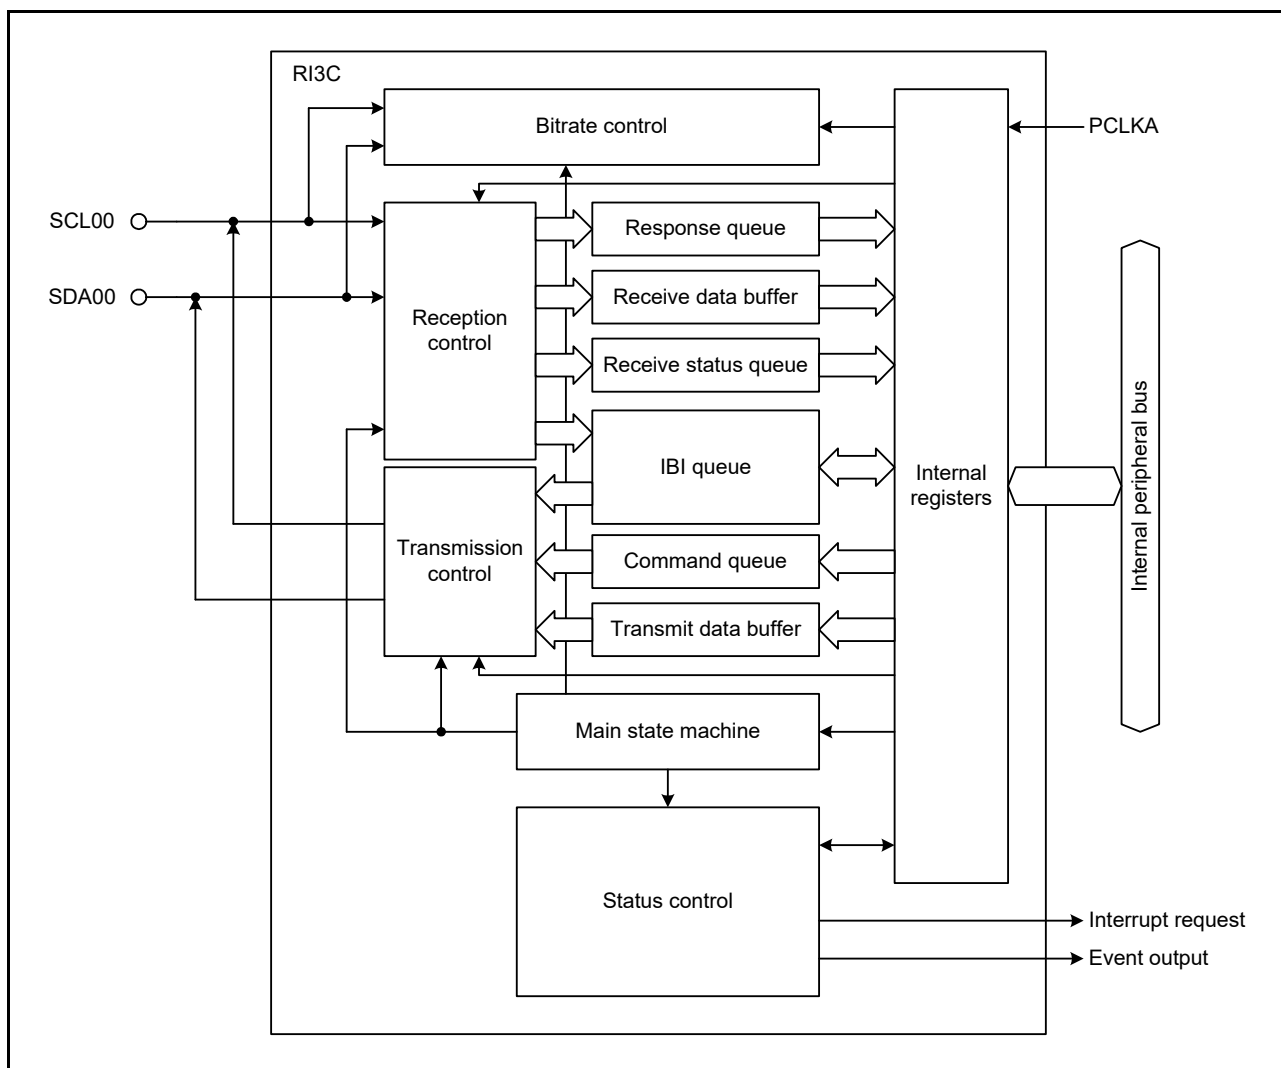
RI3C

Bitrate control

PCLKA

SCL00

SDA00

Response queue

Receive data buffer

Reception control

Receive status queue

IBI queue

Internal registers

Internal peripheral bus

Transmission control

Command queue

Transmit data buffer

Main state machine

Status control

Interrupt request

Event output